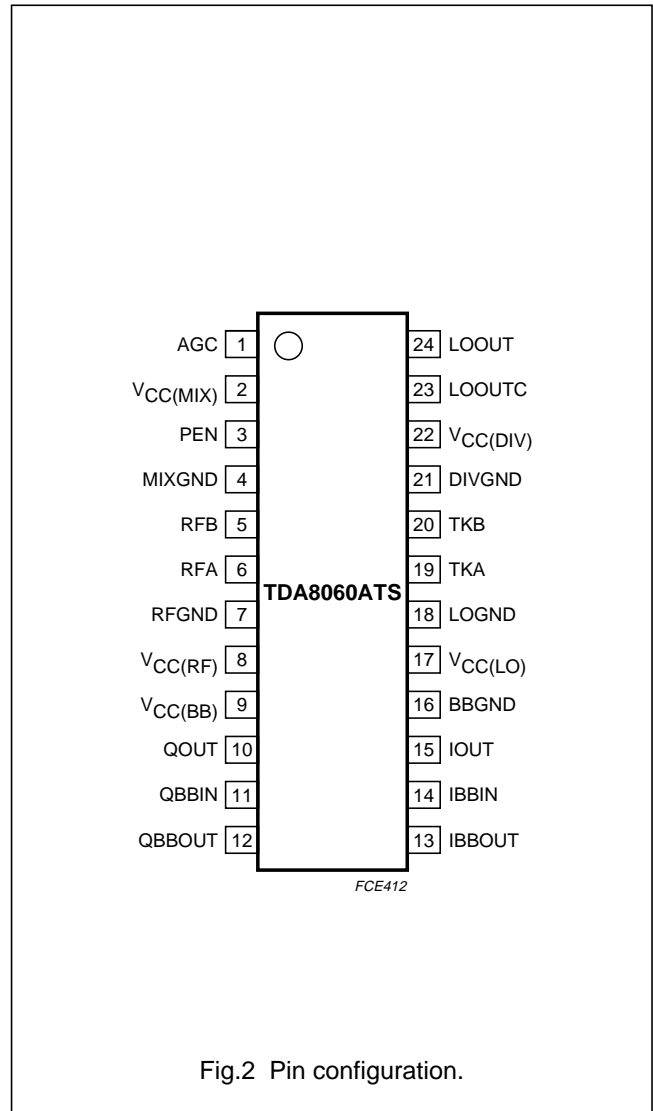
AGC 1
$V_{CC(MIX)}$ 2
PEN 3
MIXGND 4
RFB 5
RFA 6
RFGND 7
$V_{CC(RF)}$ 8
$V_{CC(BB)}$ 9
QOUT 10
QBBIN 11
QBBOUT 12

TDA8060ATS

24 LOOUT
23 LOOUTC
22 $V_{CC(DIV)}$
21 DIVGND
20 TKB
19 TKA
18 LOGND
17 $V_{CC(LO)}$
16 BBGND
15 IOUT
14 IBBIN
13 IBBOUT

FCE412

Fig.2 Pin configuration.